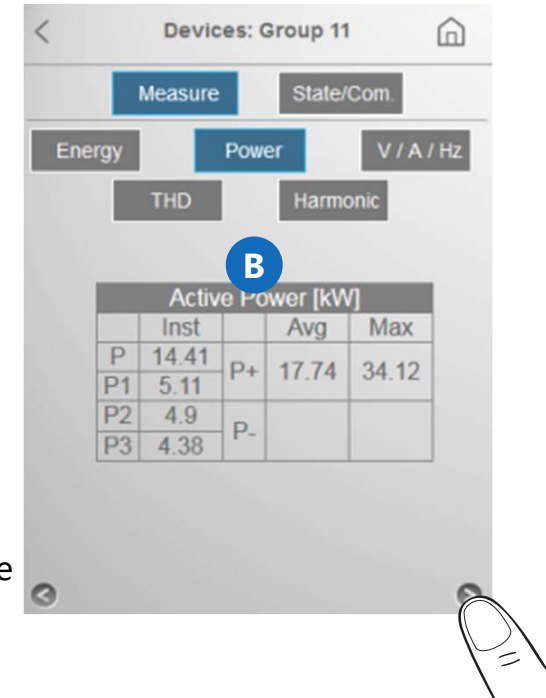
Devices: Group 11

Measure
State/Com.

Energy
Power
V / A / Hz
THD
Harmonic

B

| Active Power [kW] | | | | |
|---|---|---|---|---|
| | Inst | | Avg | Max |
| P | 14.41 | P+ | 17.74 | 34.12 |
| P1 | 5.11 | | | |
| P2 | 4.9 | P- | | |
| P3 | 4.38 | | | |

e